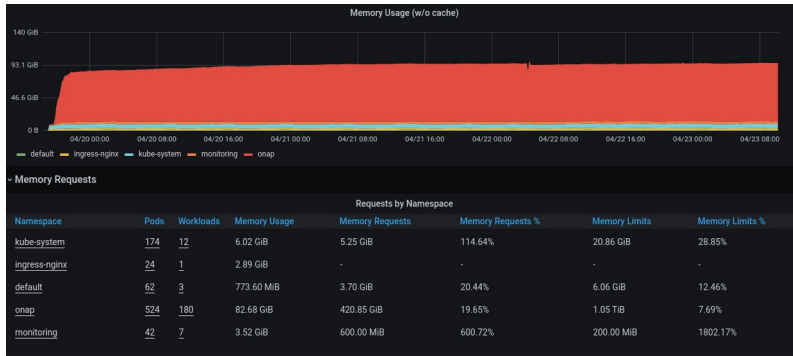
Memory Usage (w/o cache)

140 GiB
93.1 GiB
46.6 GiB
0 B

04/20 00:00 04/20 08:00 04/20 16:00 04/21 00:00 04/21 08:00 04/21 16:00 04/22 00:00 04/22 08:00 04/22 16:00 04/23 00:00 04/23 08:00

default ingress-nginx kube-system monitoring onap

Memory Requests

Requests by Namespace

| Namespace | Pods | Workloads | Memory Usage | Memory Requests | Memory Requests % | Memory Limits | Memory Limits % |
|---|---|---|---|---|---|---|---|
| kube-system | 174 | 12 | 6.02 GiB | 5.25 GiB | 114.64% | 20.86 GiB | 28.85% |
| ingress-nginx | 24 | 1 | 2.89 GiB | - | - | - | - |
| default | 62 | 3 | 773.60 MiB | 3.70 GiB | 20.44% | 6.06 GiB | 12.46% |
| onap | 524 | 180 | 82.68 GiB | 420.85 GiB | 19.65% | 1.05 TiB | 7.69% |
| monitoring | 42 | 7 | 3.52 GiB | 600.00 MiB | 600.72% | 200.00 MiB | 1802.17% |